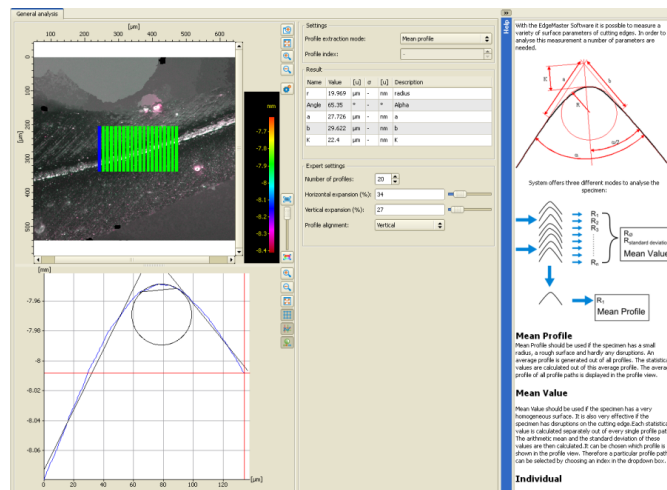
General analysis

[µm]
0 100 200 300 400 500 600
[µm]
0 100 200 300 400 500

nm
-7.7
-7.8
-7.9
-8
-8.1
-8.2
-8.3
-8.4

[mm]
-7.96
-7.98
-8
-8.02
-8.04
-8.06
0 20 40 60 80 100 120
[µm]

Settings
Profile extraction mode: Mean profile
Profile index: -

Result

| Name | Value | [u] | σ | [u] | Description |
|---|---|---|---|---|---|
| r | 19.969 | µm | - | nm | radius |
| Angle | 65.35 | ° | - | ° | Alpha |
| a | 27.726 | µm | - | nm | a |
| b | 29.622 | µm | - | nm | b |
| K | 22.4 | µm | - | nm | K |

Expert settings
Number of profiles: 20
Horizontal expansion (%): 34
Vertical expansion (%): 27
Profile alignment: Vertical

Help

With the EdgeMaster Software it is possible to measure a variety of surface parameters of cutting edges. In order to analyse this measurement a number of parameters are needed.

K a b r m α/2

System offers three different modes to analyse the specimen:

R₁ R₂ R₃ Rₙ
Rø
Rstandard deviation
Mean Value

Rₓ
Mean Profile

Mean Profile
Mean Profile should be used if the specimen has a small radius, a rough surface and hardly any disruptions. An average profile is generated out of all profiles. The statistical values are calculated out of this average profile. The average profile of all profile paths is displayed in the profile view.

Mean Value
Mean Value should be used if the specimen has a very homogeneous surface. It is also very effective if the specimen has disruptions on the cutting edge.Each statistical value is calculated separately out of every single profile path. The arithmetic mean and the standard deviation of these values are then calculated.It can be chosen which profile is shown in the profile view. Therefore a particular profile path can be selected by choosing an index in the dropdown box.

Individual